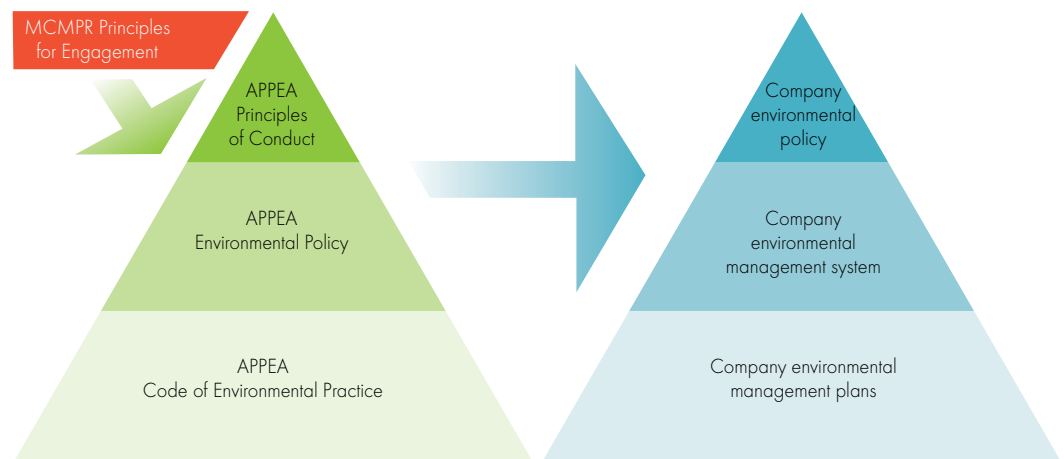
MCMPR Principles for Engagement

APPEA Principles of Conduct

APPEA Environmental Policy

APPEA Code of Environmental Practice

Company environmental policy

Company environmental management system

Company environmental management plans